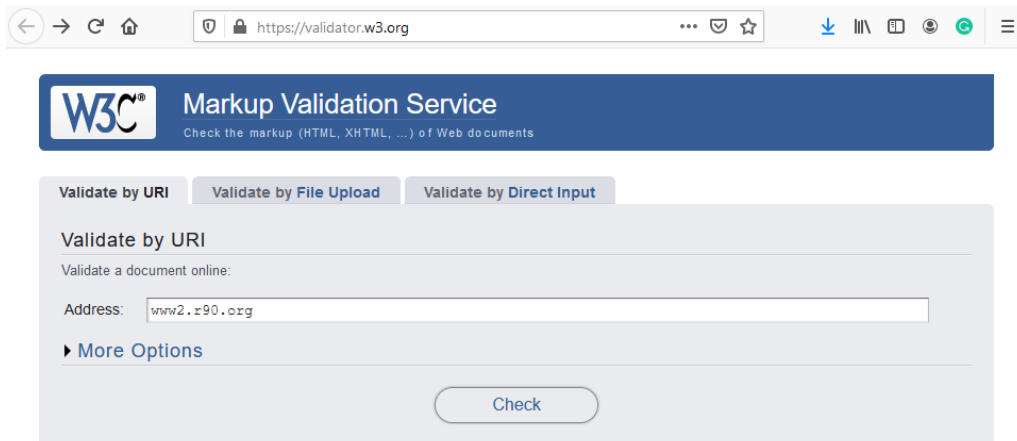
https://validator.w3.org

W3C®

Markup Validation Service

Check the markup (HTML, XHTML, ...) of Web documents

Validate by URI

Validate by File Upload

Validate by Direct Input

Validate by URI

Validate a document online:

Address: www2.r90.org

More Options

Check